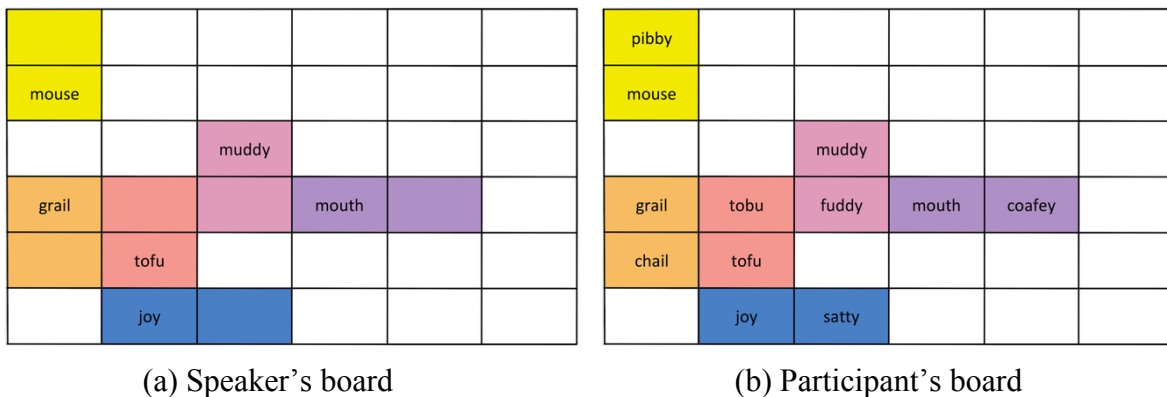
| | | | | | |
|---|---|---|---|---|---|
| | | | | | |
| mouse | | | | | |
| | | muddy | | | |
| grail | | | mouth | | |
| | tofu | | | | |
| | joy | | | | |

(a) Speaker's board

| | | | | | |
|---|---|---|---|---|---|
| pibby | | | | | |
| mouse | | | | | |
| | | muddy | | | |
| grail | tobu | fuddy | mouth | coafey | |
| chail | tofu | | | | |
| | joy | satty | | | |

(b) Participant's board